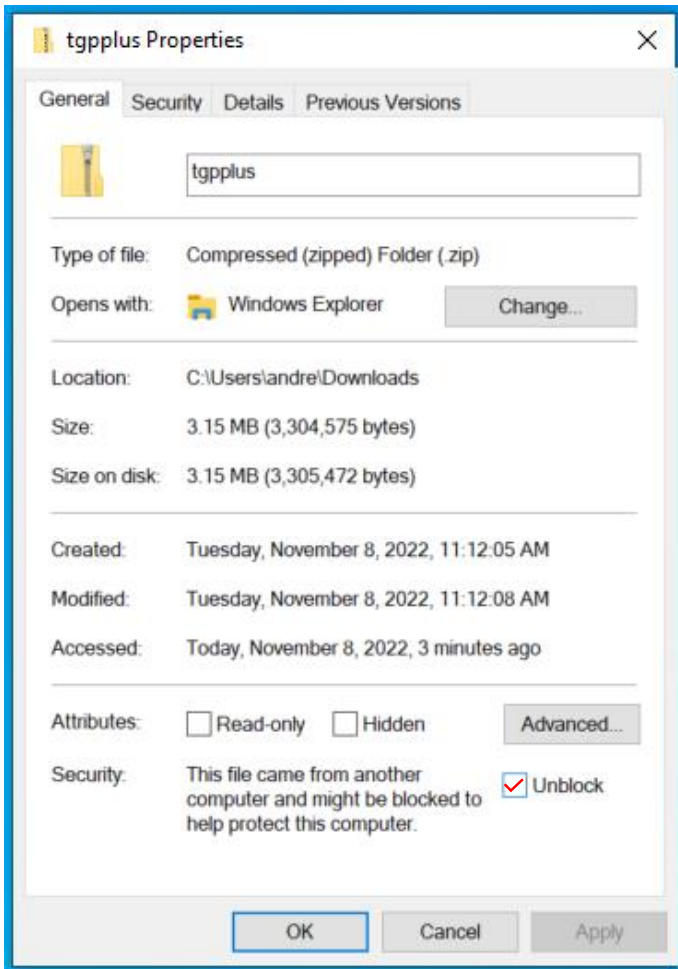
tgpplus Properties

General Security Details Previous Versions

tgpplus

Type of file: Compressed (zipped) Folder (.zip)

Opens with: Windows Explorer Change...

Location: C:\Users\andre\Downloads

Size: 3.15 MB (3,304,575 bytes)

Size on disk: 3.15 MB (3,305,472 bytes)

Created: Tuesday, November 8, 2022, 11:12:05 AM

Modified: Tuesday, November 8, 2022, 11:12:08 AM

Accessed: Today, November 8, 2022, 3 minutes ago

Attributes: Read-only Hidden Advanced...

Security: This file came from another computer and might be blocked to help protect this computer. Unblock

OK Cancel Apply